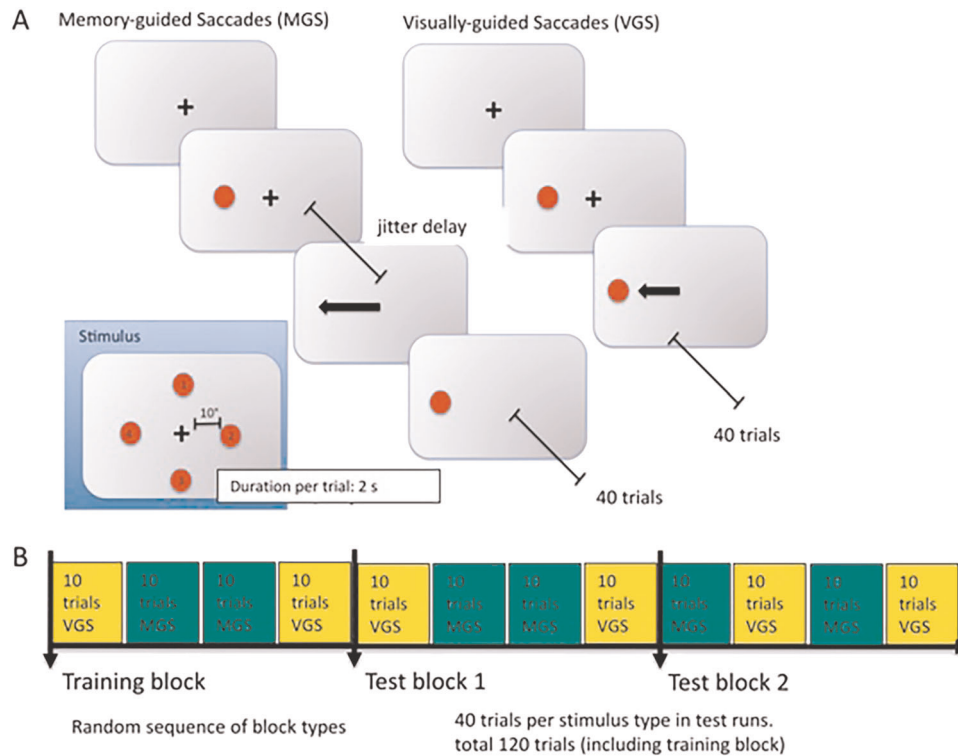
A

Memory-guided Saccades (MGS)

Visually-guided Saccades (VGS)

jitter delay

Stimulus

1

4

10°

2

3

Duration per trial: 2 s

40 trials

40 trials

B

| 10 trials VGS | 10 trials MGS | 10 trials MGS | 10 trials VGS | 10 trials VGS | 10 trials MGS | 10 trials MGS | 10 trials VGS | 10 trials MGS | 10 trials VGS | 10 trials MGS | 10 trials VGS |
|---|---|---|---|---|---|---|---|---|---|---|---|

Training block

Test block 1

Test block 2

Random sequence of block types

40 trials per stimulus type in test runs. total 120 trials (including training block)